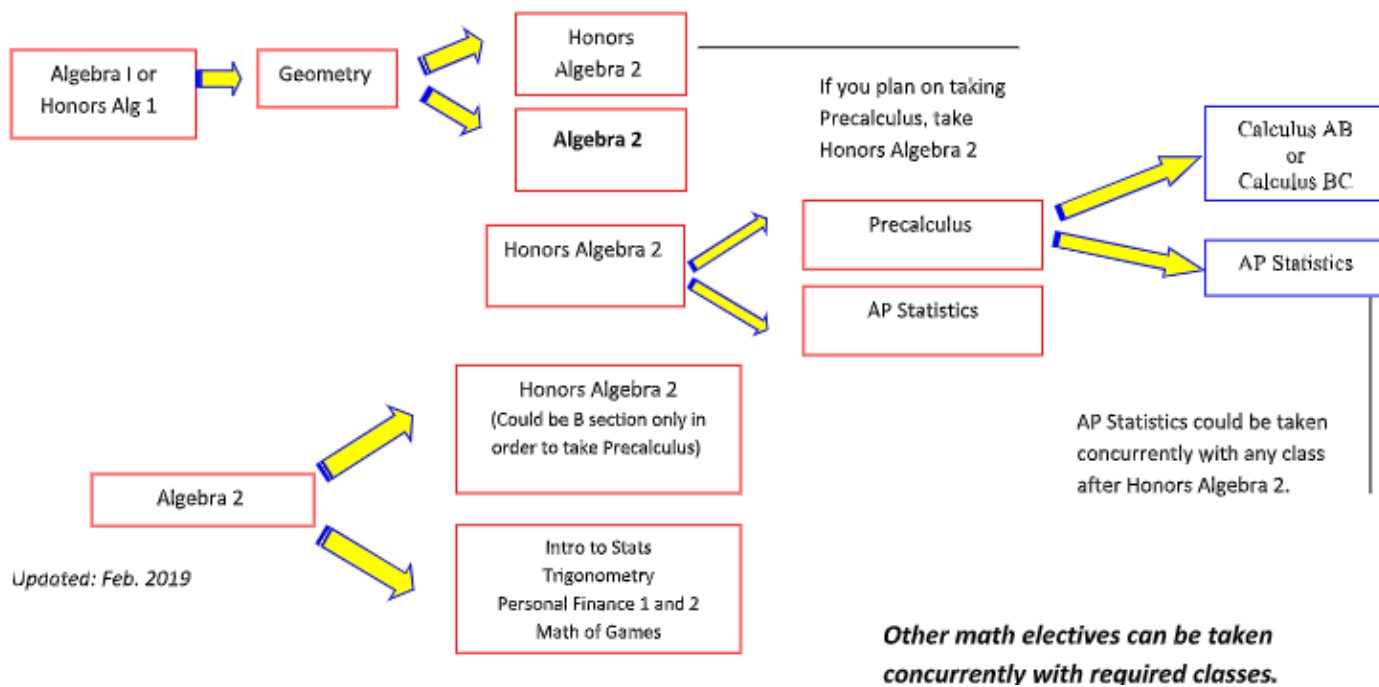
Algebra I or Honors Alg 1

Geometry

Honors Algebra 2

Algebra 2

If you plan on taking Precalculus, take Honors Algebra 2

Calculus AB or Calculus BC

Honors Algebra 2

Precalculus

AP Statistics

AP Statistics

Honors Algebra 2 (Could be B section only in order to take Precalculus)

AP Statistics could be taken concurrently with any class after Honors Algebra 2.

Algebra 2

Updated: Feb. 2019

Intro to Stats
Trigonometry
Personal Finance 1 and 2
Math of Games

Other math electives can be taken concurrently with required classes.